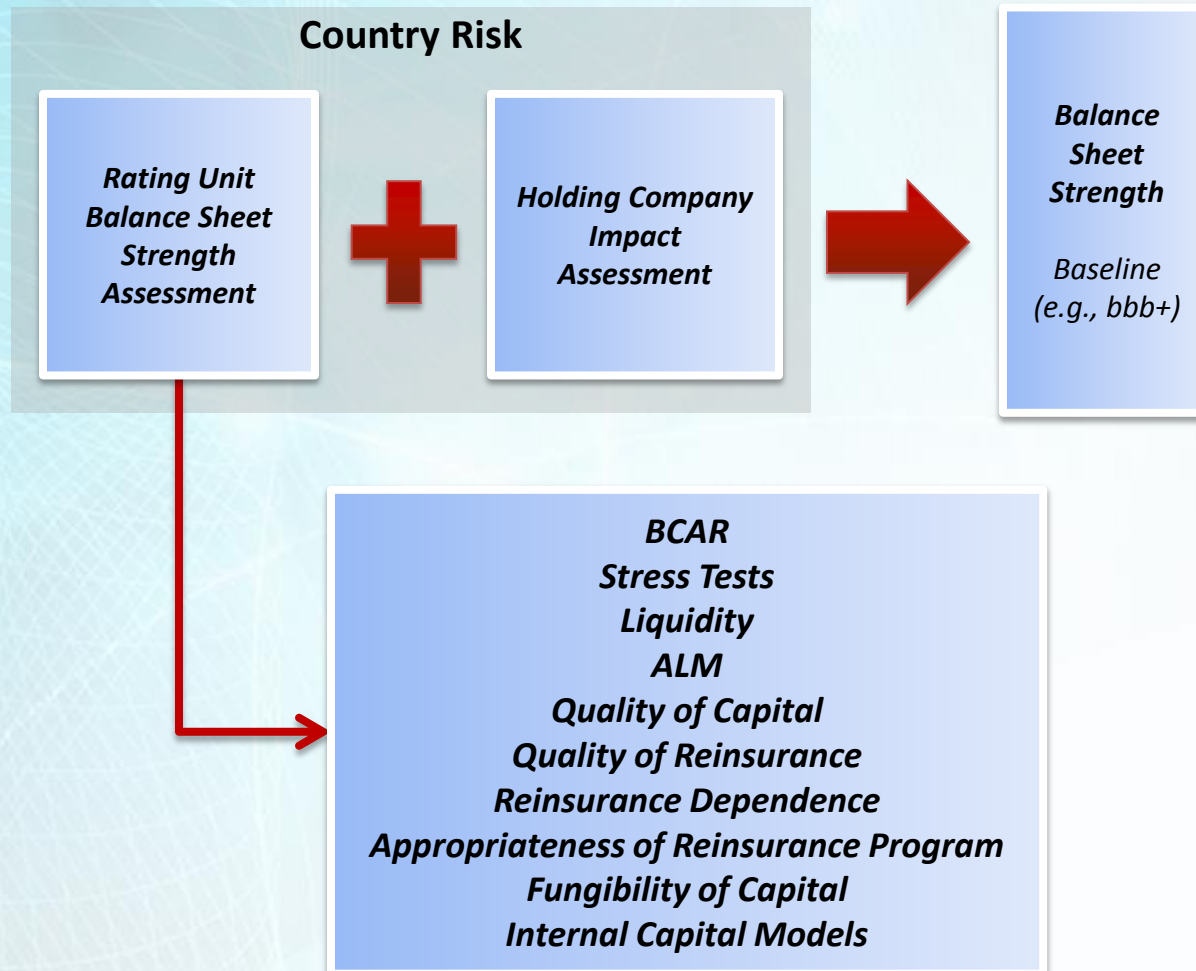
Country Risk

Rating Unit Balance Sheet Strength Assessment

Holding Company Impact Assessment

Balance Sheet Strength

Baseline (e.g., bbb+)

BCAR
Stress Tests
Liquidity
ALM
Quality of Capital
Quality of Reinsurance
Reinsurance Dependence
Appropriateness of Reinsurance Program
Fungibility of Capital
Internal Capital Models